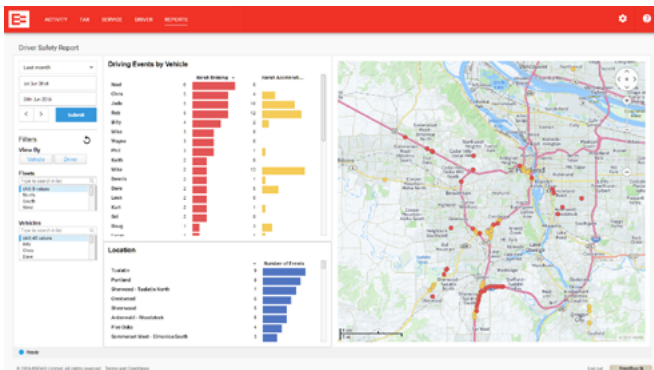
ACTIVITY TAX SERVICE DRIVER REPORTS

Driver Safety Report

Last month

1st Jun 2016

30th Jun 2016

Submit

Filters

View By

Vehicle Driver

Fleets

Type to search in list

Vehicles

Type to search in list

Driving Events by Vehicle

Harsh Braking Harsh Acceleration

| | Harsh Braking | | Harsh Acceleration |
|---|---|---|---|
| Noel | 6 | | 4 |
| Chris | 5 | | 3 |
| Jade | 5 | | 10 |
| Bob | 5 | | 12 |
| Billy | 4 | | 8 |
| Mike | 3 | | 0 |
| Wayne | 3 | | 0 |
| Phil | 3 | | 1 |
| Keith | 3 | | 0 |
| Mike | 2 | | 10 |
| Dennis | 2 | | 2 |
| Dave | 2 | | 5 |
| Leon | 2 | | 0 |
| Kurt | 2 | | 1 |
| Sal | 2 | | 0 |
| Doug | 1 | | 2 |

Location

| | Number of Events |
|---|---|
| Tualatin | 9 |
| Portland | 8 |
| Sherwood - Tualatin North | 7 |
| Gresham | 6 |
| Sherwood | 5 |
| Arbor Lodge - Woodstock | 5 |
| Five Oaks | 4 |
| Sommerset West - Elmonica South | 3 |

Ready

© 2016 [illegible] Limited. All rights reserved. Terms and Conditions

Live chat

Feedback